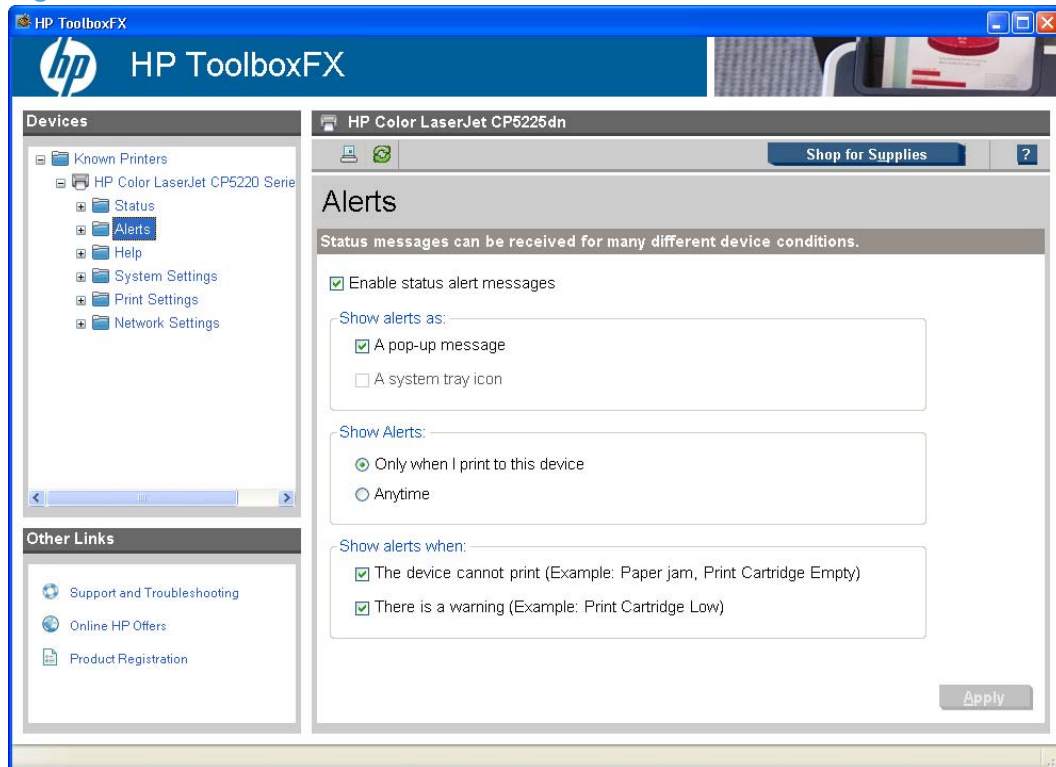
HP ToolboxFX

HP ToolboxFX

Devices

Known Printers
HP Color LaserJet CP5220 Serie
Status
Alerts
Help
System Settings
Print Settings
Network Settings

Other Links

Support and Troubleshooting
Online HP Offers
Product Registration

HP Color LaserJet CP5225dn

Shop for Supplies

?

Alerts

Status messages can be received for many different device conditions.

Enable status alert messages

Show alerts as:
A pop-up message
A system tray icon

Show Alerts:
Only when I print to this device
Anytime

Show alerts when:
The device cannot print (Example: Paper jam, Print Cartridge Empty)
There is a warning (Example: Print Cartridge Low)

Apply